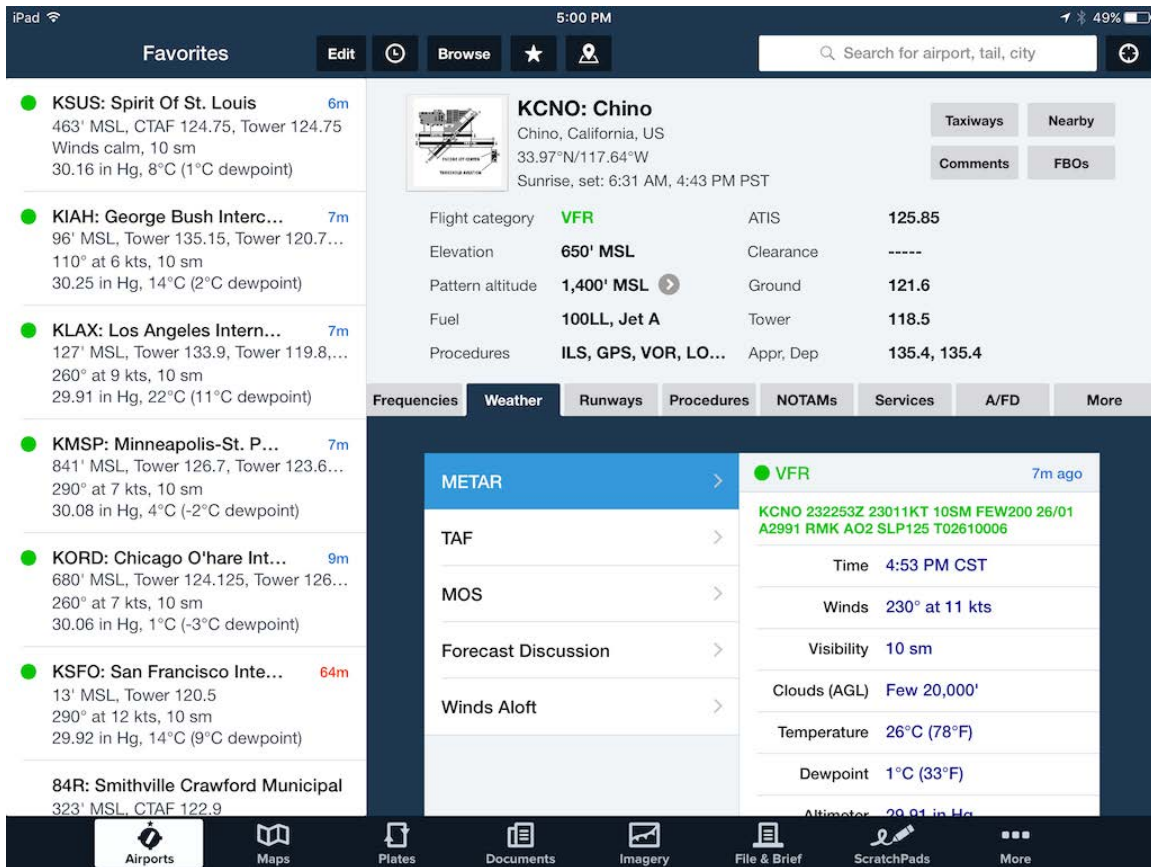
iPad 5:00 PM 49%

Favorites Edit Browse

Search for airport, tail, city

KSUS: Spirit Of St. Louis 6m
463' MSL, CTAF 124.75, Tower 124.75
Winds calm, 10 sm
30.16 in Hg, 8°C (1°C dewpoint)

KIAH: George Bush Interc... 7m
96' MSL, Tower 135.15, Tower 120.7...
110° at 6 kts, 10 sm
30.25 in Hg, 14°C (2°C dewpoint)

KLAX: Los Angeles Intern... 7m
127' MSL, Tower 133.9, Tower 119.8,...
260° at 9 kts, 10 sm
29.91 in Hg, 22°C (11°C dewpoint)

KMSP: Minneapolis-St. P... 7m
841' MSL, Tower 126.7, Tower 123.6...
290° at 7 kts, 10 sm
30.08 in Hg, 4°C (-2°C dewpoint)

KORD: Chicago O'hare Int... 9m
680' MSL, Tower 124.125, Tower 126...
260° at 7 kts, 10 sm
30.06 in Hg, 1°C (-3°C dewpoint)

KSFO: San Francisco Inte... 64m
13' MSL, Tower 120.5
290° at 12 kts, 10 sm
29.92 in Hg, 14°C (9°C dewpoint)

84R: Smithville Crawford Municipal
323' MSL, CTAF 122.9

KCNO: Chino
Chino, California, US
33.97°N/117.64°W
Sunrise, set: 6:31 AM, 4:43 PM PST

Taxiways Nearby
Comments FBOs

| Flight category | VFR | ATIS | 125.85 |
|---|---|---|---|
| Elevation | 650' MSL | Clearance | ----- |
| Pattern altitude | 1,400' MSL | Ground | 121.6 |
| Fuel | 100LL, Jet A | Tower | 118.5 |
| Procedures | ILS, GPS, VOR, LO... | Appr, Dep | 135.4, 135.4 |

Frequencies Weather Runways Procedures NOTAMs Services A/FD More

METAR
TAF
MOS
Forecast Discussion
Winds Aloft

VFR 7m ago
KCNO 232253Z 23011KT 10SM FEW200 26/01 A2991 RMK AO2 SLP125 T02610006

Time 4:53 PM CST
Winds 230° at 11 kts
Visibility 10 sm
Clouds (AGL) Few 20,000'
Temperature 26°C (78°F)
Dewpoint 1°C (33°F)
Altimeter 29.91 in Hg

Airports Maps Plates Documents Imagery File & Brief ScratchPads More